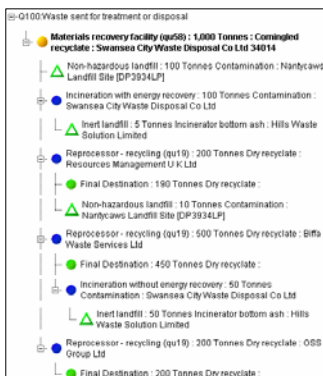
Q100:Waste sent for treatment or disposal

Materials recovery facility (qu58) : 1,000 Tonnes : Comingled recyclate : Swansea City Waste Disposal Co Ltd 34014

Non-hazardous landfill : 100 Tonnes Contamination : Nantycaws Landfill Site [DP3934LP]

Incineration with energy recovery : 100 Tonnes Contamination : Swansea City Waste Disposal Co Ltd

Inert landfill : 5 Tonnes Incinerator bottom ash : Hills Waste Solution Limited

Reprocessor - recycling (qu19) : 200 Tonnes Dry recyclate : Resources Management U K Ltd

Final Destination : 190 Tonnes Dry recyclate :

Non-hazardous landfill : 10 Tonnes Contamination : Nantycaws Landfill Site [DP3934LP]

Reprocessor - recycling (qu19) : 500 Tonnes Dry recyclate : Biffa Waste Services Ltd

Final Destination : 450 Tonnes Dry recyclate :

Incineration without energy recovery : 50 Tonnes Contamination : Swansea City Waste Disposal Co Ltd

Inert landfill : 50 Tonnes Incinerator bottom ash : Hills Waste Solution Limited

Reprocessor - recycling (qu19) : 200 Tonnes Dry recyclate : OSS Group Ltd

Final Destination : 200 Tonnes Dry recyclate :